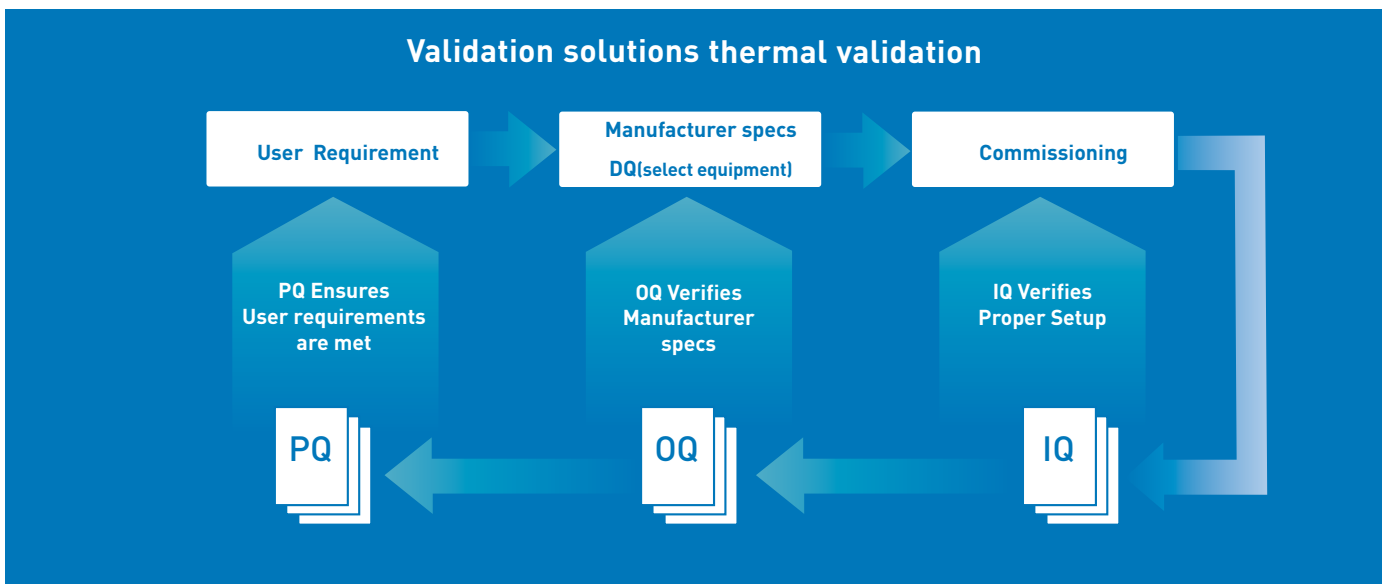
Validation solutions thermal validation

User Requirement

Manufacturer specs
DQ(select equipment)

Commissioning

PQ Ensures User requirements are met

OQ Verifies Manufacturer specs

IQ Verifies Proper Setup

PQ

OQ

IQ